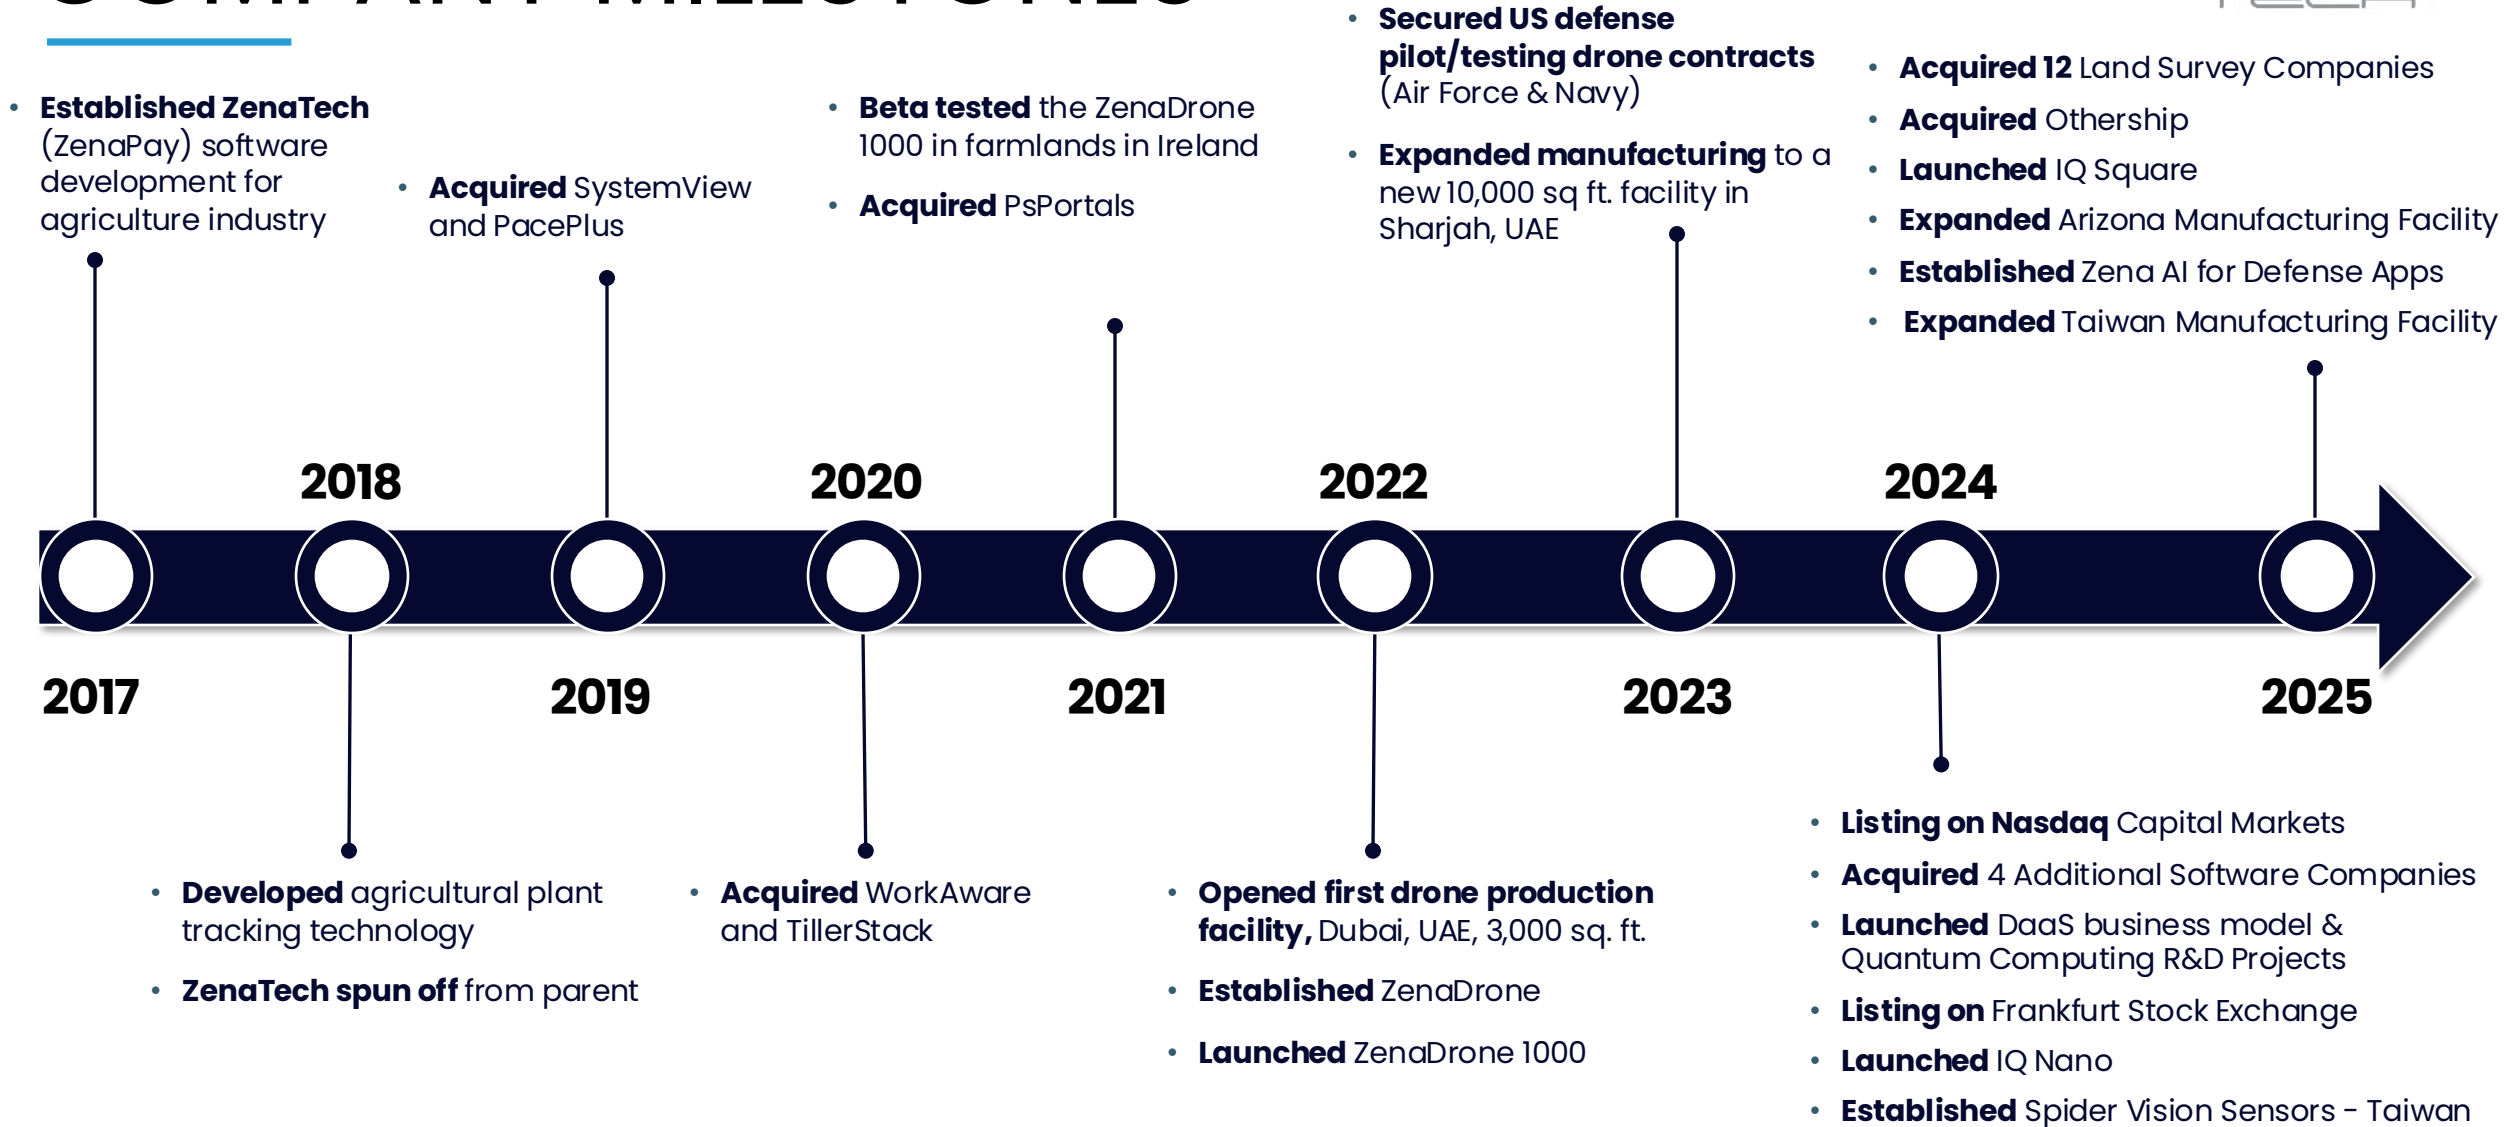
• Established ZenaTech (ZenaPay) software development for agriculture industry

• Acquired SystemView and PacePlus

• Beta tested the ZenaDrone 1000 in farmlands in Ireland
• Acquired PsPortals

• Secured US defense pilot/testing drone contracts (Air Force & Navy)
• Expanded manufacturing to a new 10,000 sq ft. facility in Sharjah, UAE

• Acquired 12 Land Survey Companies
• Acquired Othership
• Launched IQ Square
• Expanded Arizona Manufacturing Facility
• Established Zena AI for Defense Apps
• Expanded Taiwan Manufacturing Facility

2018 2020 2022 2024

2017 2019 2021 2023 2025

• Developed agricultural plant tracking technology
• ZenaTech spun off from parent

• Acquired WorkAware and TillerStack

• Opened first drone production facility, Dubai, UAE, 3,000 sq. ft.
• Established ZenaDrone
• Launched ZenaDrone 1000

• Listing on Nasdaq Capital Markets
• Acquired 4 Additional Software Companies
• Launched DaaS business model & Quantum Computing R&D Projects
• Listing on Frankfurt Stock Exchange
• Launched IQ Nano
• Established Spider Vision Sensors - Taiwan